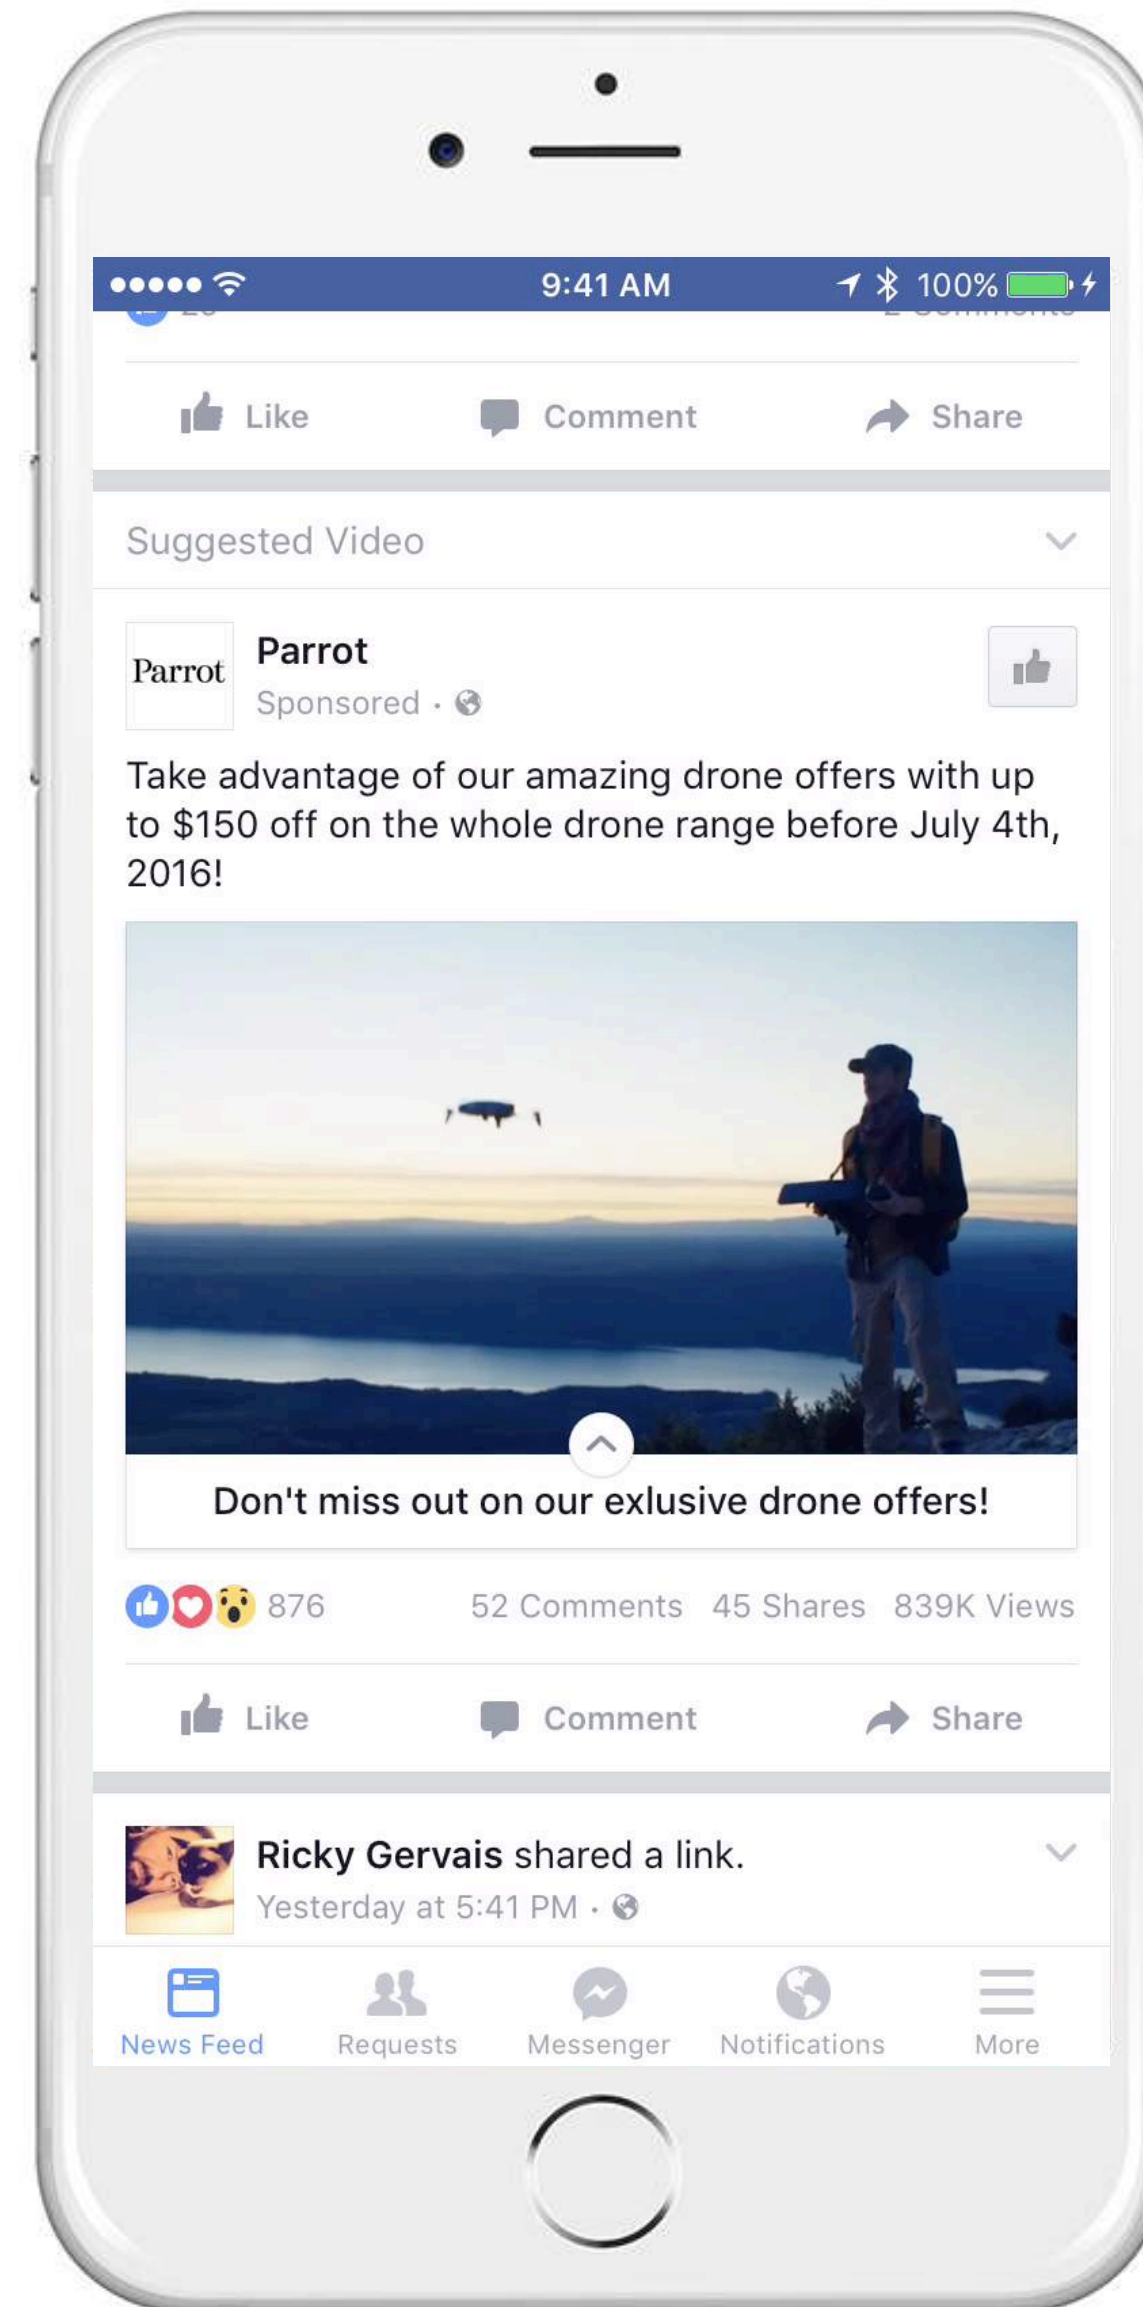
9:41 AM 100%

Like Comment Share

Suggested Video

Parrot

Parrot
Sponsored ·

Take advantage of our amazing drone offers with up to $150 off on the whole drone range before July 4th, 2016!

Don't miss out on our exlusive drone offers!

876 52 Comments 45 Shares 839K Views

Like Comment Share

Ricky Gervais shared a link.
Yesterday at 5:41 PM ·

News Feed Requests Messenger Notifications More